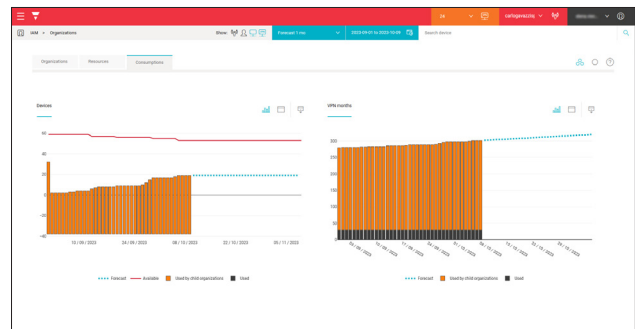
24 carlogavazziq

IAM > Organizations Show: Forecast 1 mo 2023-09-01 to 2023-10-09 Search device

Organizations Resources Consumptions

Devices

60
40
20
0
-20
-40

10 / 09 / 2023 24 / 09 / 2023 08 / 10 / 2023 22 / 10 / 2023 05 / 11 / 2023

Forecast Available Used by child organizations Used

VPN months

300
250
200
150
100
50
0

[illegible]

Forecast Used by child organizations Used